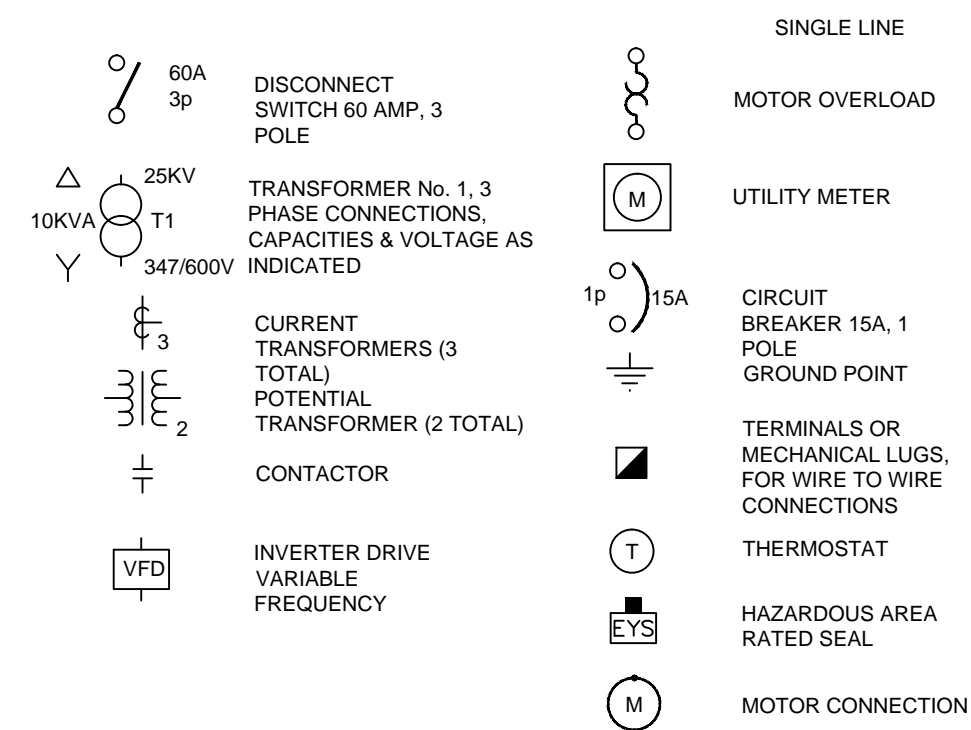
SINGLE LINE

60A
3p
DISCONNECT SWITCH 60 AMP, 3 POLE

25KV
10KVA
T1
347/600V
TRANSFORMER No. 1, 3 PHASE CONNECTIONS, CAPACITIES & VOLTAGE AS INDICATED

3
CURRENT TRANSFORMERS (3 TOTAL)

2
POTENTIAL TRANSFORMER (2 TOTAL)

CONTACTOR

VFD
INVERTER DRIVE VARIABLE FREQUENCY

MOTOR OVERLOAD

M
UTILITY METER

1p
15A
CIRCUIT BREAKER 15A, 1 POLE

GROUND POINT

TERMINALS OR MECHANICAL LUGS, FOR WIRE TO WIRE CONNECTIONS

T
THERMOSTAT

EYS
HAZARDOUS AREA RATED SEAL

M
MOTOR CONNECTION